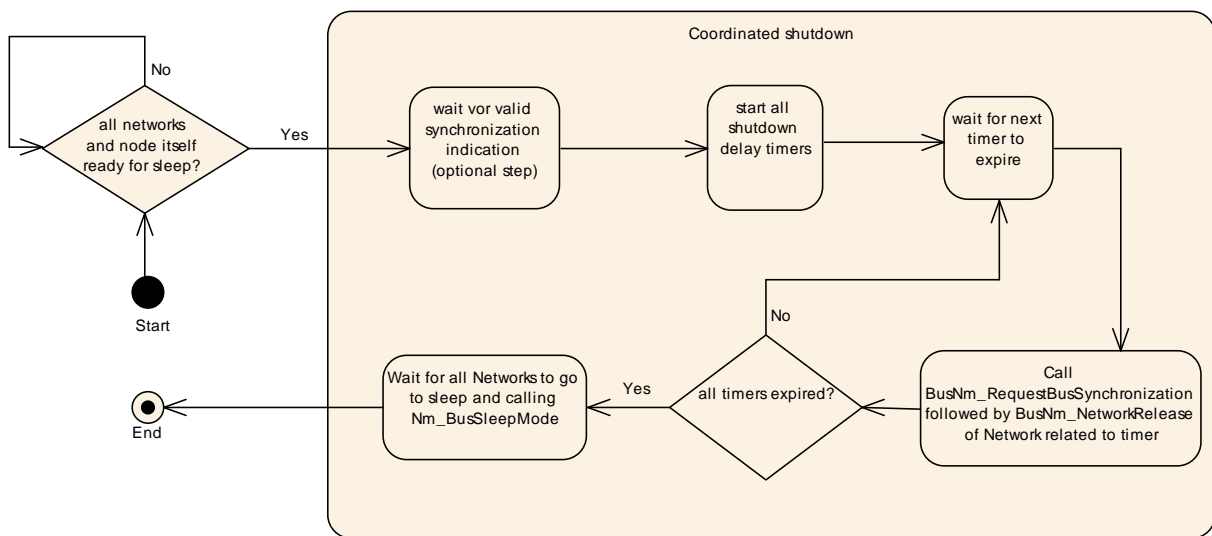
Coordinated shutdown

No

all networks and node itself ready for sleep?

Yes

wait vor valid synchronization indication (optional step)

start all shutdown delay timers

wait for next timer to expire

Start

No

Call BusNm_RequestBusSynchronization followed by BusNm_NetworkRelease of Network related to timer

all timers expired?

Yes

Wait for all Networks to go to sleep and calling Nm_BusSleepMode

End